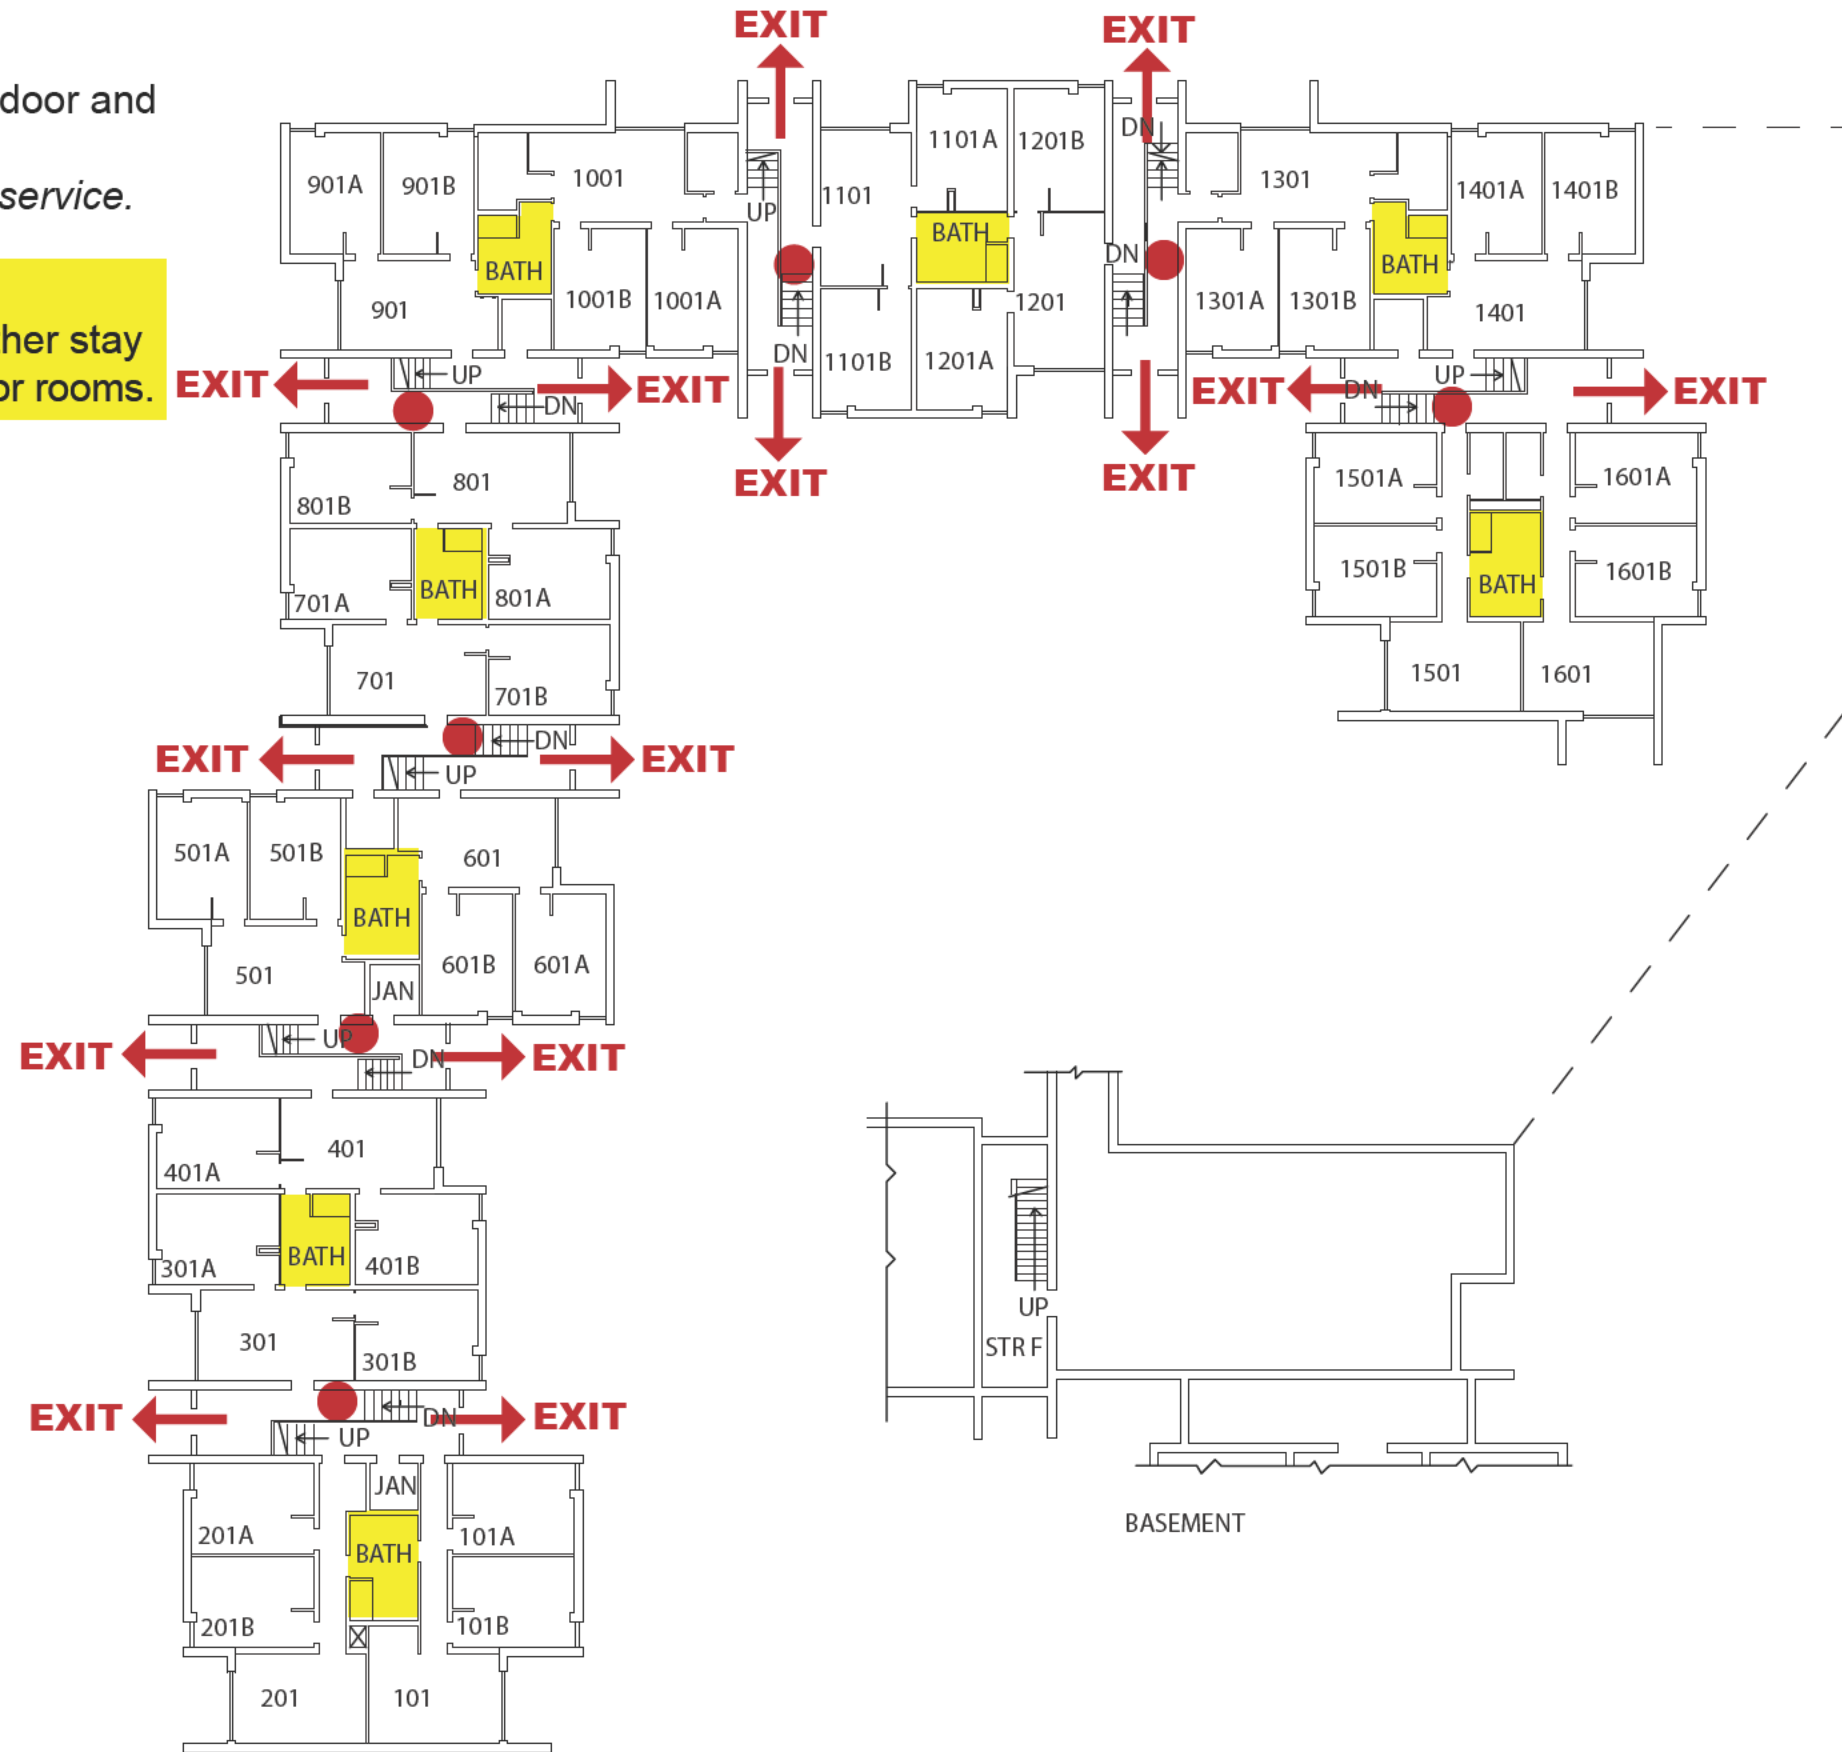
door and

service.

her stay
or rooms.

EXIT EXIT EXIT EXIT EXIT EXIT EXIT EXIT EXIT EXIT EXIT EXIT EXIT EXIT

901A 901B 1001 UP 1101 1101A 1201B DN 1301 1401A 1401B

BATH BATH BATH DN

901 1001B 1001A 1201 1301A 1301B 1401

UP DN DN 1101B 1201A DN UP

801 801B 1501A 1601A

701A BATH 801A 1501B BATH 1601B

701 701B 1501 1601

DN UP

501A 501B 601

BATH

501 JAN 601B 601A

UP DN

401A 401

301A BATH 401B

301 301B

DN UP

JAN

201A BATH 101A

201B 101B

201 101

UP

STR F

BASEMENT